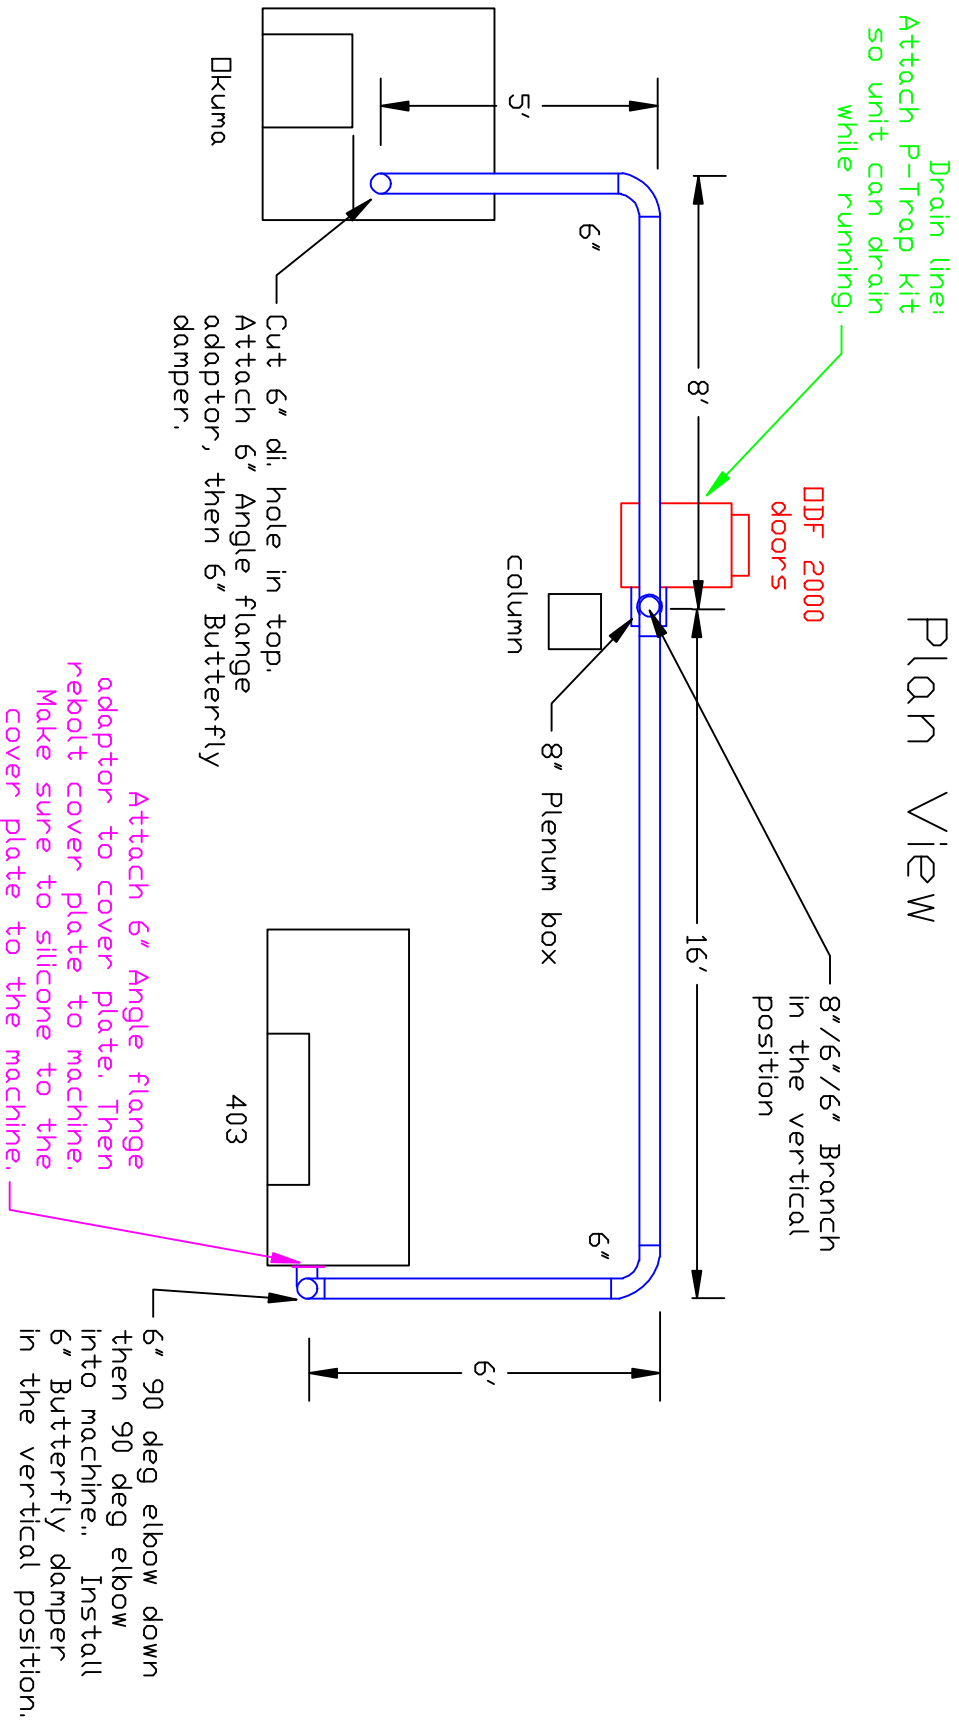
Plan View

Drain line: Attach P-Trap kit so unit can drain while running.

□DF 2000 doors

□kuma

5'

6"

8'

Cut 6" di. hole in top. Attach 6" Angle flange adaptor, then 6" Butterfly damper.

column

8" Plenum box

8"/6"/6" Branch in the vertical position

16'

Attach 6" Angle flange adaptor to cover plate. Then rebolt cover plate to machine. Make sure to silicone to the cover plate to the machine.

403

6"

6" 90 deg elbow down then 90 deg elbow into machine.. Install 6" Butterfly damper in the vertical position.

6'